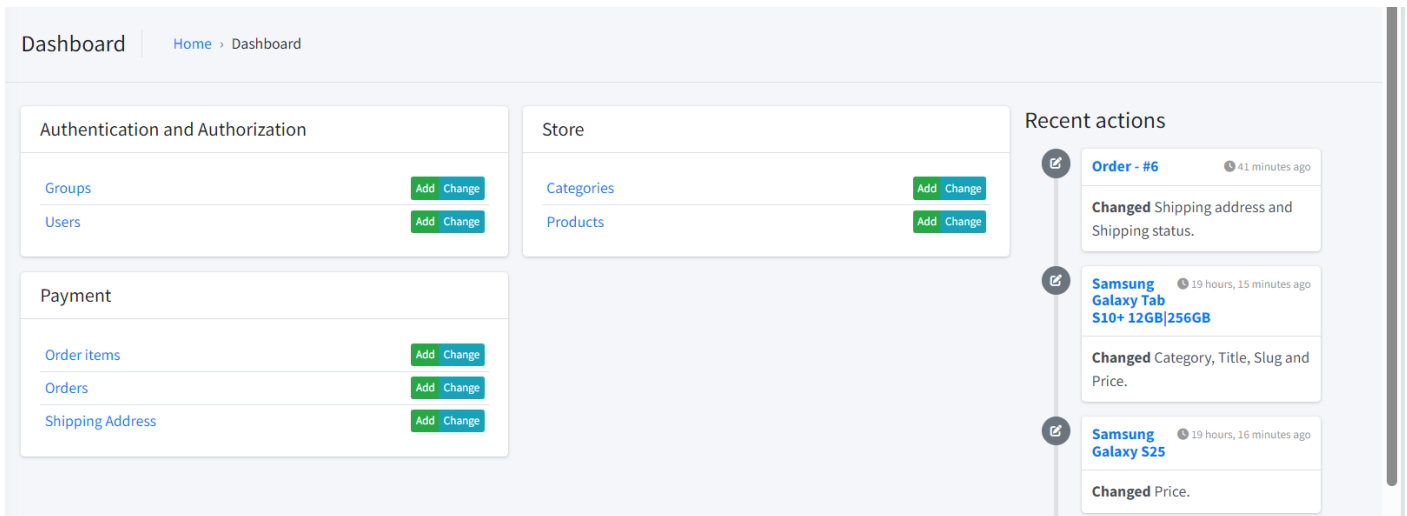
Dashboard

Home › Dashboard

Authentication and Authorization

Groups Add Change
Users Add Change

Payment

Order items Add Change
Orders Add Change
Shipping Address Add Change

Store

Categories Add Change
Products Add Change

Recent actions

Order - #6 41 minutes ago
**Changed** Shipping address and Shipping status.

Samsung Galaxy Tab S10+ 12GB|256GB 19 hours, 15 minutes ago
**Changed** Category, Title, Slug and Price.

Samsung Galaxy S25 19 hours, 16 minutes ago
**Changed** Price.